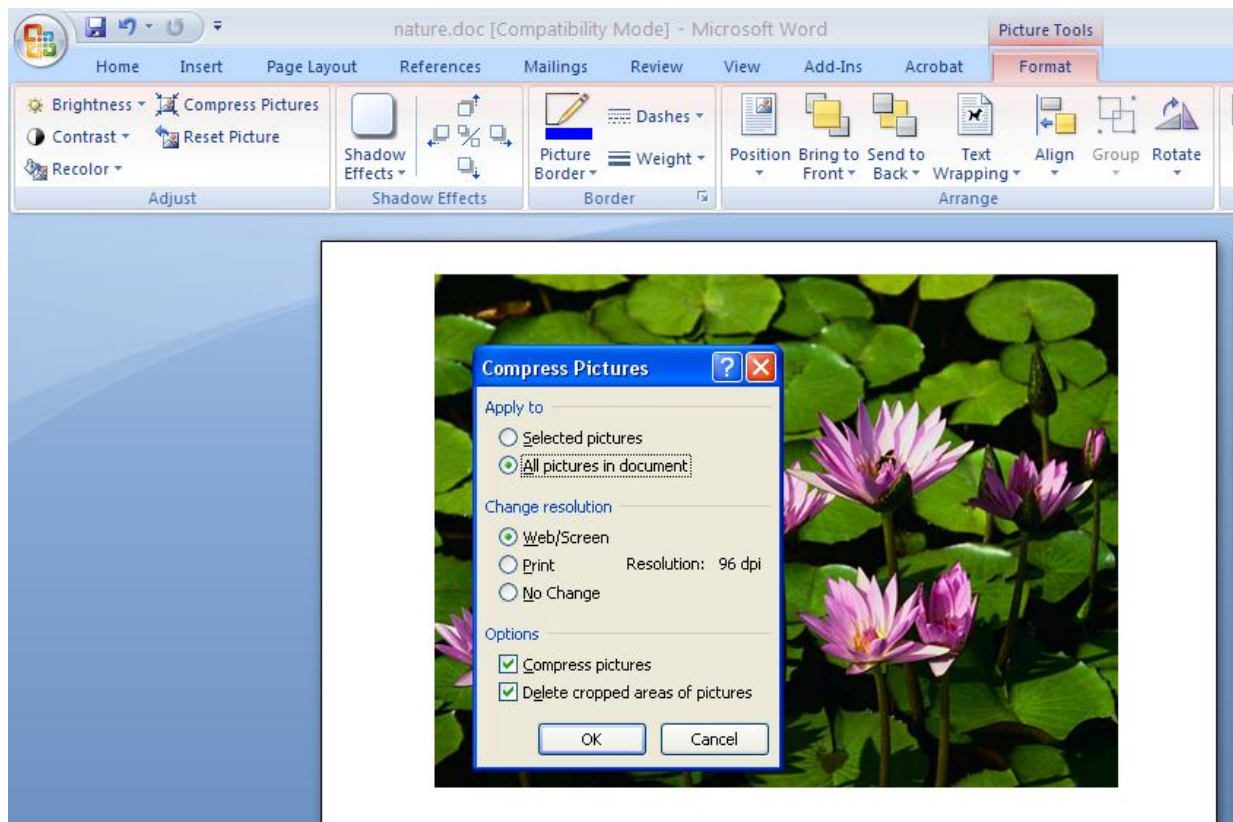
nature.doc [Compatibility Mode] - Microsoft Word

Picture Tools

Home Insert Page Layout References Mailings Review View Add-Ins Acrobat Format

Brightness ▾ Compress Pictures
Contrast ▾ Reset Picture
Recolor ▾
Adjust

Shadow Effects ▾
Shadow Effects

Picture Border ▾ Dashes ▾ Weight ▾
Border

Position ▾ Bring to Front ▾ Send to Back ▾ Text Wrapping ▾ Align ▾ Group ▾ Rotate ▾
Arrange

Compress Pictures

Apply to
Selected pictures
All pictures in document

Change resolution
Web/Screen
Print Resolution: 96 dpi
No Change

Options
Compress pictures
Delete cropped areas of pictures

OK Cancel